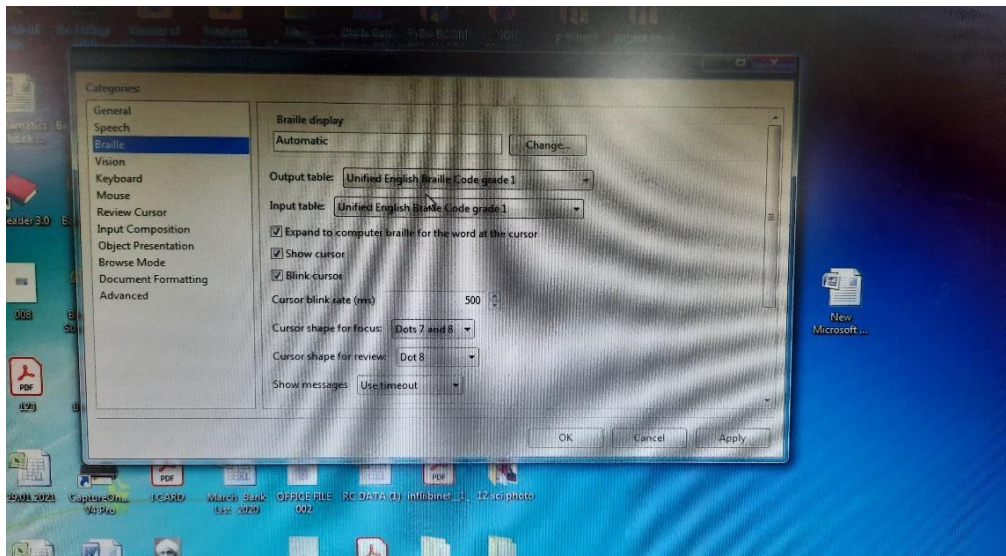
Categories:

General
Speech
Braille
Vision
Keyboard
Mouse
Review Cursor
Input Composition
Object Presentation
Browse Mode
Document Formatting
Advanced

Braille display
Automatic
Change...
Output table: Unified English Braille Code grade 1
Input table: Unified English Braille Code grade 1
Expand to computer braille for the word at the cursor
Show cursor
Blink cursor
Cursor blink rate (ms) 500
Cursor shape for focus: Dots 7 and 8
Cursor shape for review: Dot 8
Show messages Use timeout

OK
Cancel
Apply

New Microsoft ...

eader 3.0
008
PDF
123
PDF
29.01.2021
CaptureOn... V4 Pro
I CARD
March Bank List 2020
OFFICE FILE 002
RC DATA (1)
inflibnet_1
12 sci photo